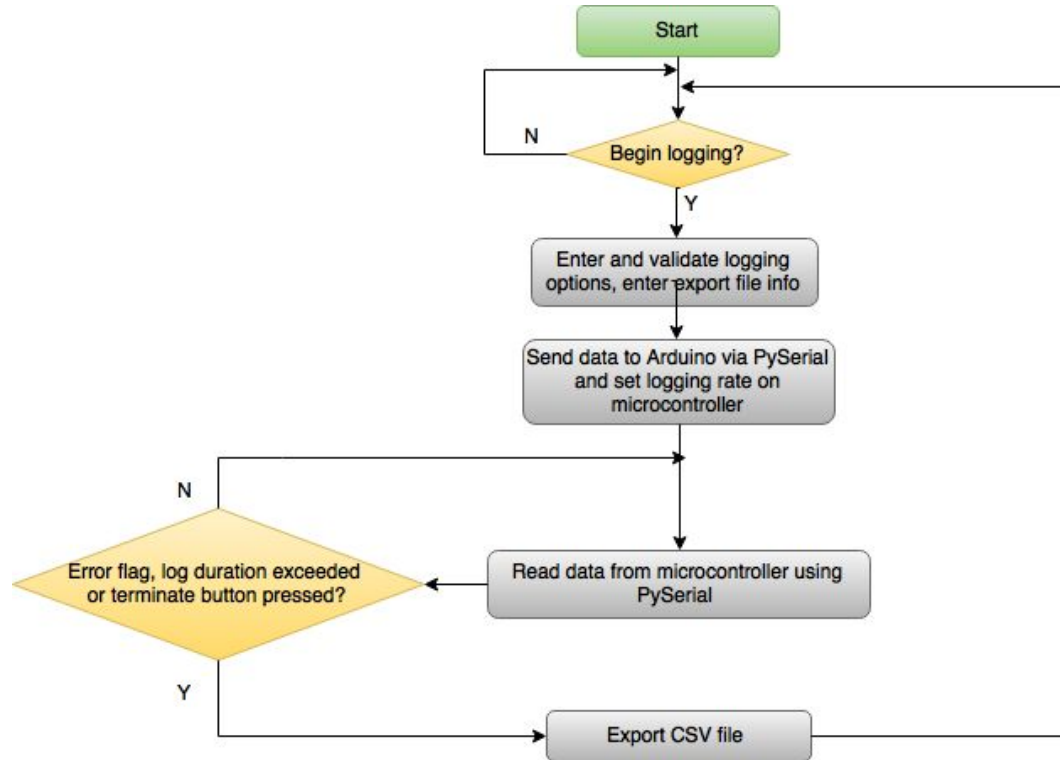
Start

N

Begin logging?

Y

Enter and validate logging options, enter export file info

Send data to Arduino via PySerial and set logging rate on microcontroller

N

Error flag, log duration exceeded or terminate button pressed?

Read data from microcontroller using PySerial

Y

Export CSV file